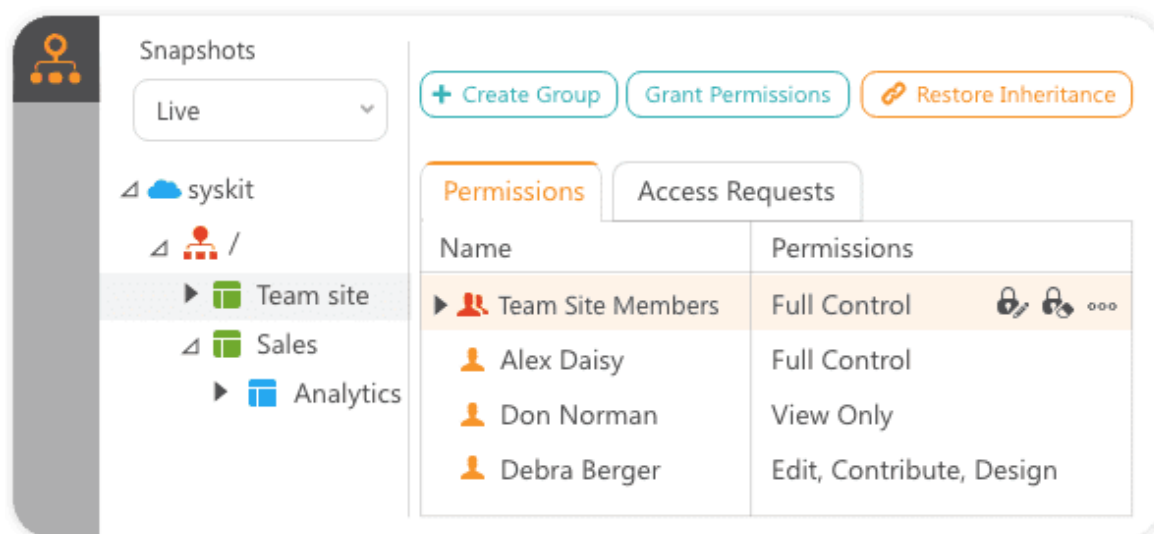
Snapshots

Live

syskit

/

Team site

Sales

Analytics

+ Create Group

Grant Permissions

Restore Inheritance

Permissions

Access Requests

| Name | Permissions |
|---|---|
| Team Site Members | Full Control |
| Alex Daisy | Full Control |
| Don Norman | View Only |
| Debra Berger | Edit, Contribute, Design |